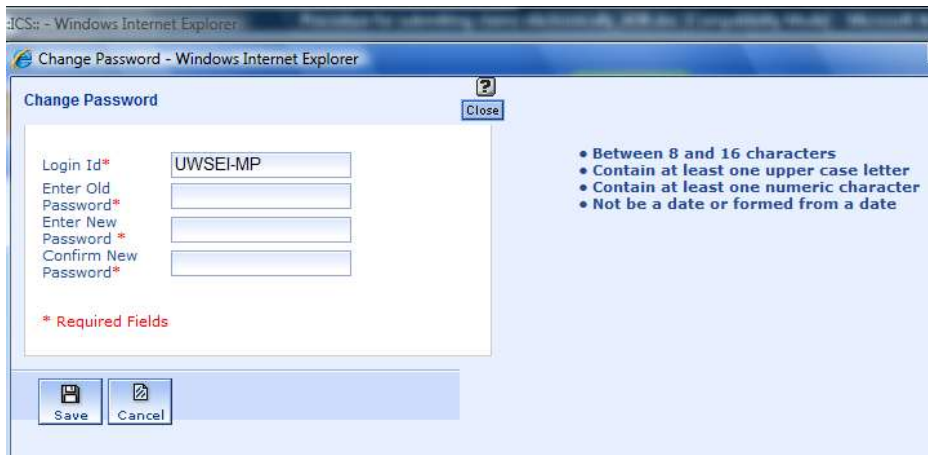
:ICS:: - Windows Internet Explorer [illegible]

Change Password - Windows Internet Explorer

Change Password

?
Close

Login Id* UWSEI-MP
Enter Old Password*
Enter New Password *
Confirm New Password*

* Required Fields

Save Cancel

• Between 8 and 16 characters
• Contain at least one upper case letter
• Contain at least one numeric character
• Not be a date or formed from a date